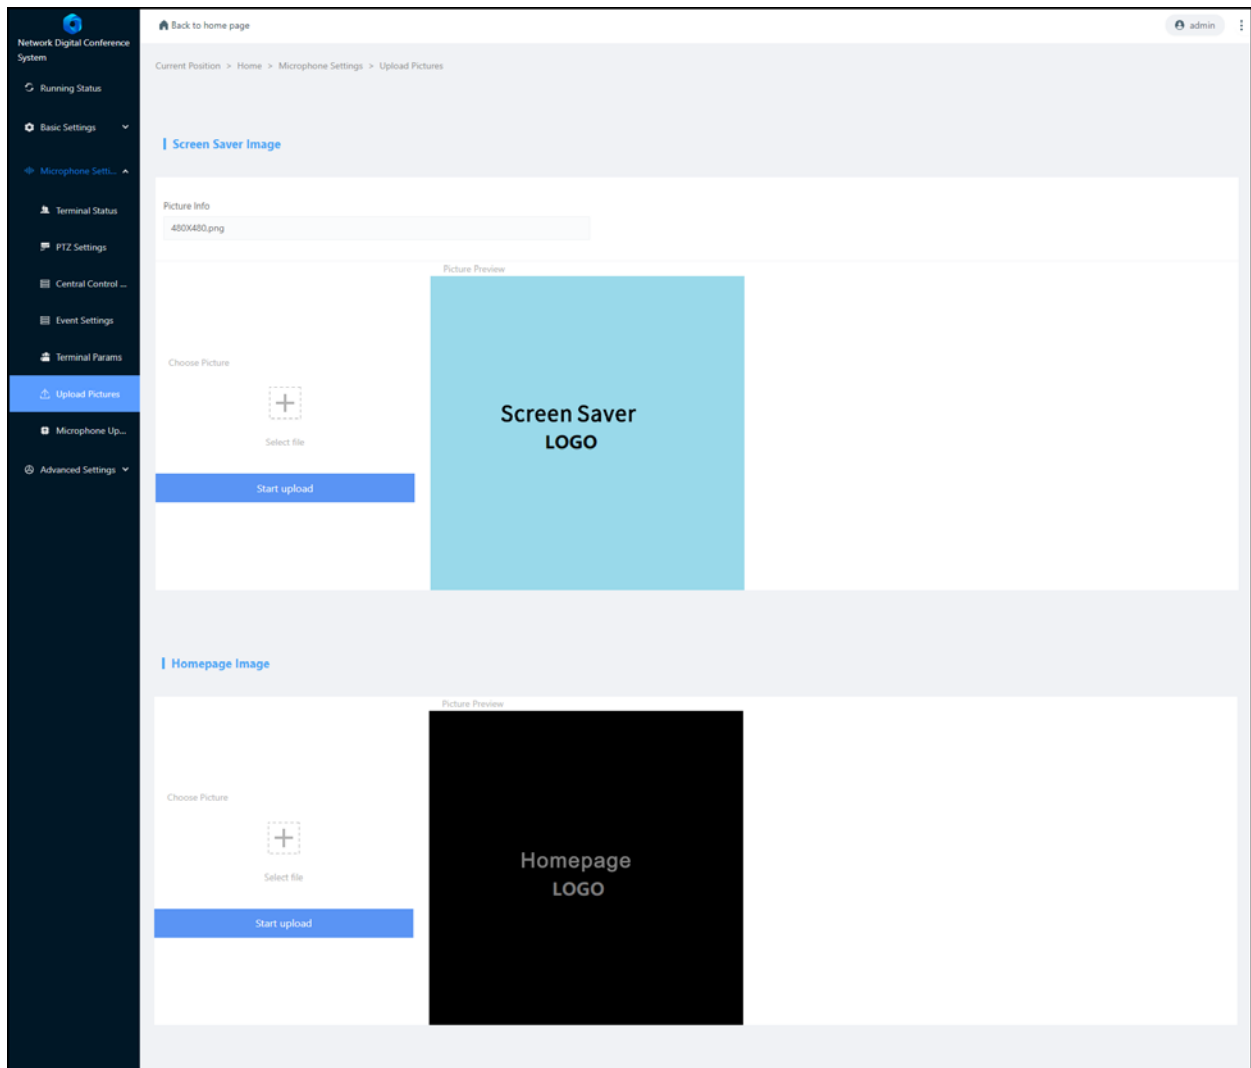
Network Digital Conference System

Running Status

Basic Settings

Microphone Setti...

Terminal Status

PTZ Settings

Central Control ...

Event Settings

Terminal Params

Upload Pictures

Microphone Up...

Advanced Settings

Back to home page

admin

Current Position > Home > Microphone Settings > Upload Pictures

Screen Saver Image

Picture Info

480X480.png

Picture Preview

Choose Picture

Select file

Start upload

Screen Saver
LOGO

Homepage Image

Picture Preview

Choose Picture

Select file

Start upload

Homepage
LOGO